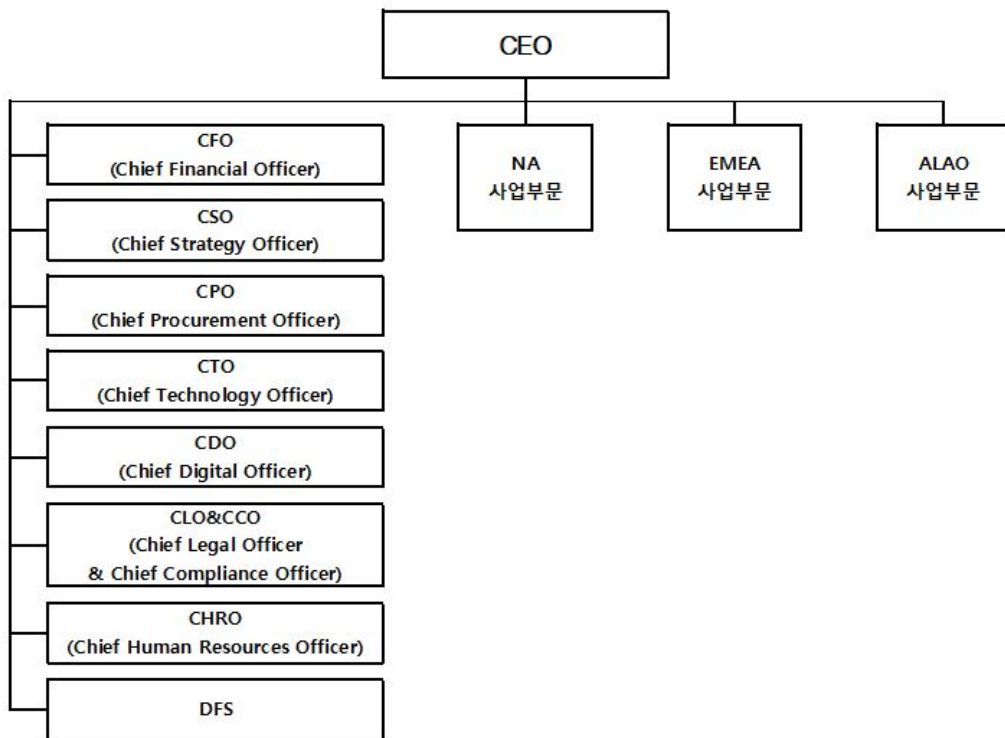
CEO

CFO
(Chief Financial Officer)

CSO
(Chief Strategy Officer)

CPO
(Chief Procurement Officer)

CTO
(Chief Technology Officer)

CDO
(Chief Digital Officer)

CLO&CCO
(Chief Legal Officer
& Chief Compliance Officer)

CHRO
(Chief Human Resources Officer)

DFS

NA
사업부문

EMEA
사업부문

ALAO
사업부문